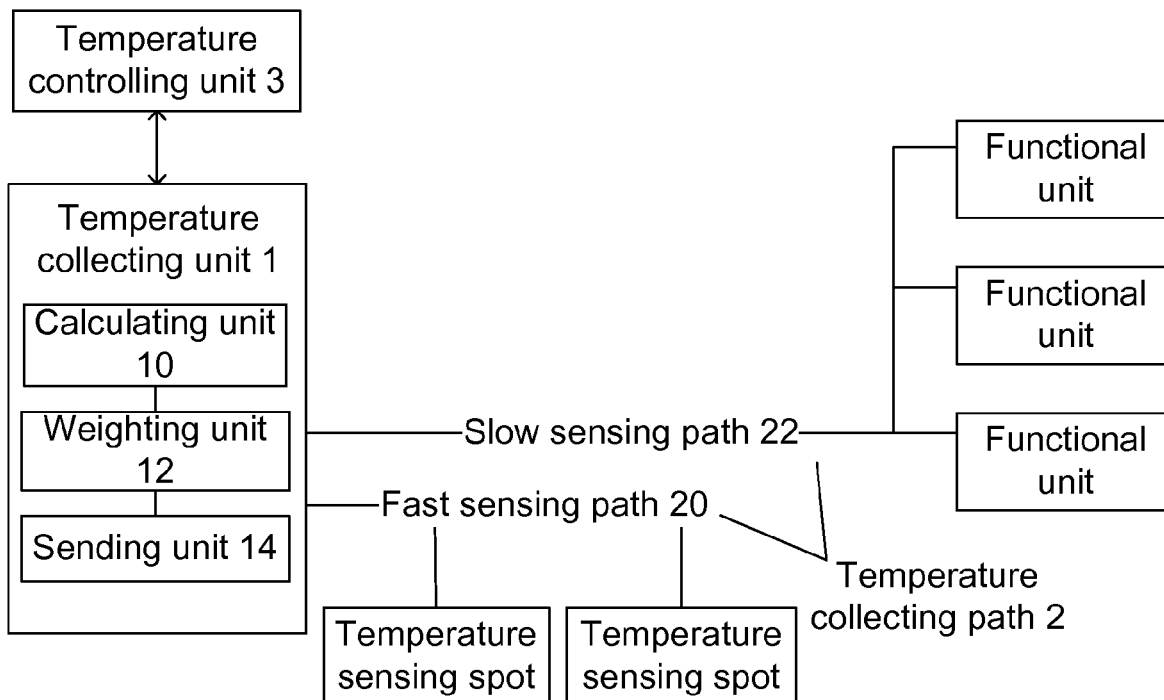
Temperature controlling unit 3

Temperature collecting unit 1

Calculating unit 10

Weighting unit 12

Sending unit 14

Functional unit

Functional unit

Functional unit

Slow sensing path 22

Fast sensing path 20

Temperature collecting path 2

Temperature sensing spot

Temperature sensing spot